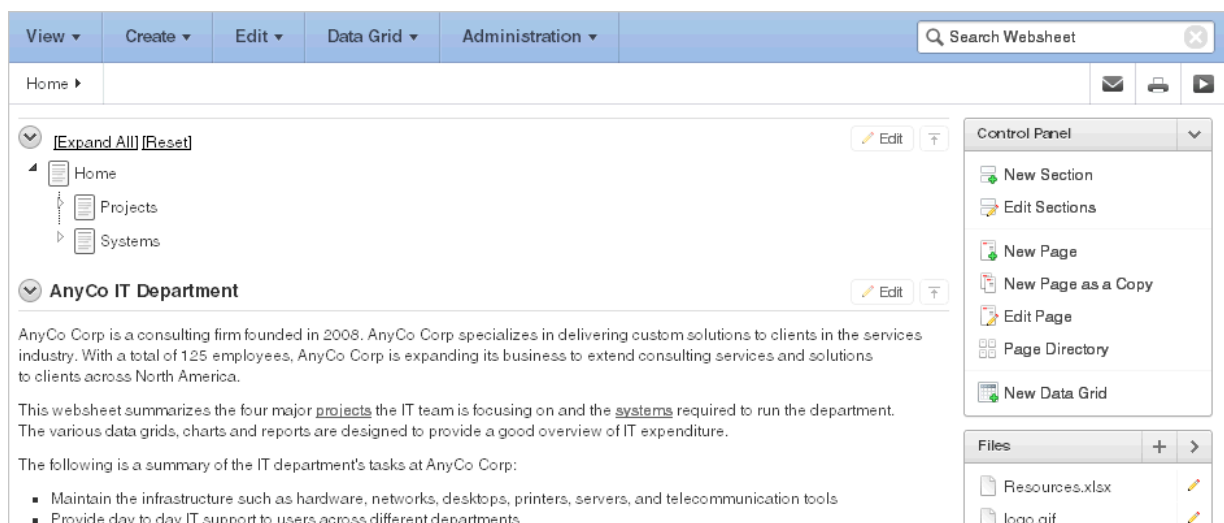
View ▾ Create ▾ Edit ▾ Data Grid ▾ Administration ▾

Search Websheet

Home ▸

[Expand All] [Reset]

Edit

Home

Projects

Systems

AnyCo IT Department

Edit

AnyCo Corp is a consulting firm founded in 2008. AnyCo Corp specializes in delivering custom solutions to clients in the services industry. With a total of 125 employees, AnyCo Corp is expanding its business to extend consulting services and solutions to clients across North America.

This websheet summarizes the four major projects the IT team is focusing on and the systems required to run the department. The various data grids, charts and reports are designed to provide a good overview of IT expenditure.

The following is a summary of the IT department's tasks at AnyCo Corp:

- Maintain the infrastructure such as hardware, networks, desktops, printers, servers, and telecommunication tools
- Provide day to day IT support to users across different departments

Control Panel

New Section

Edit Sections

New Page

New Page as a Copy

Edit Page

Page Directory

New Data Grid

Files

Resources.xlsx

logo.gif